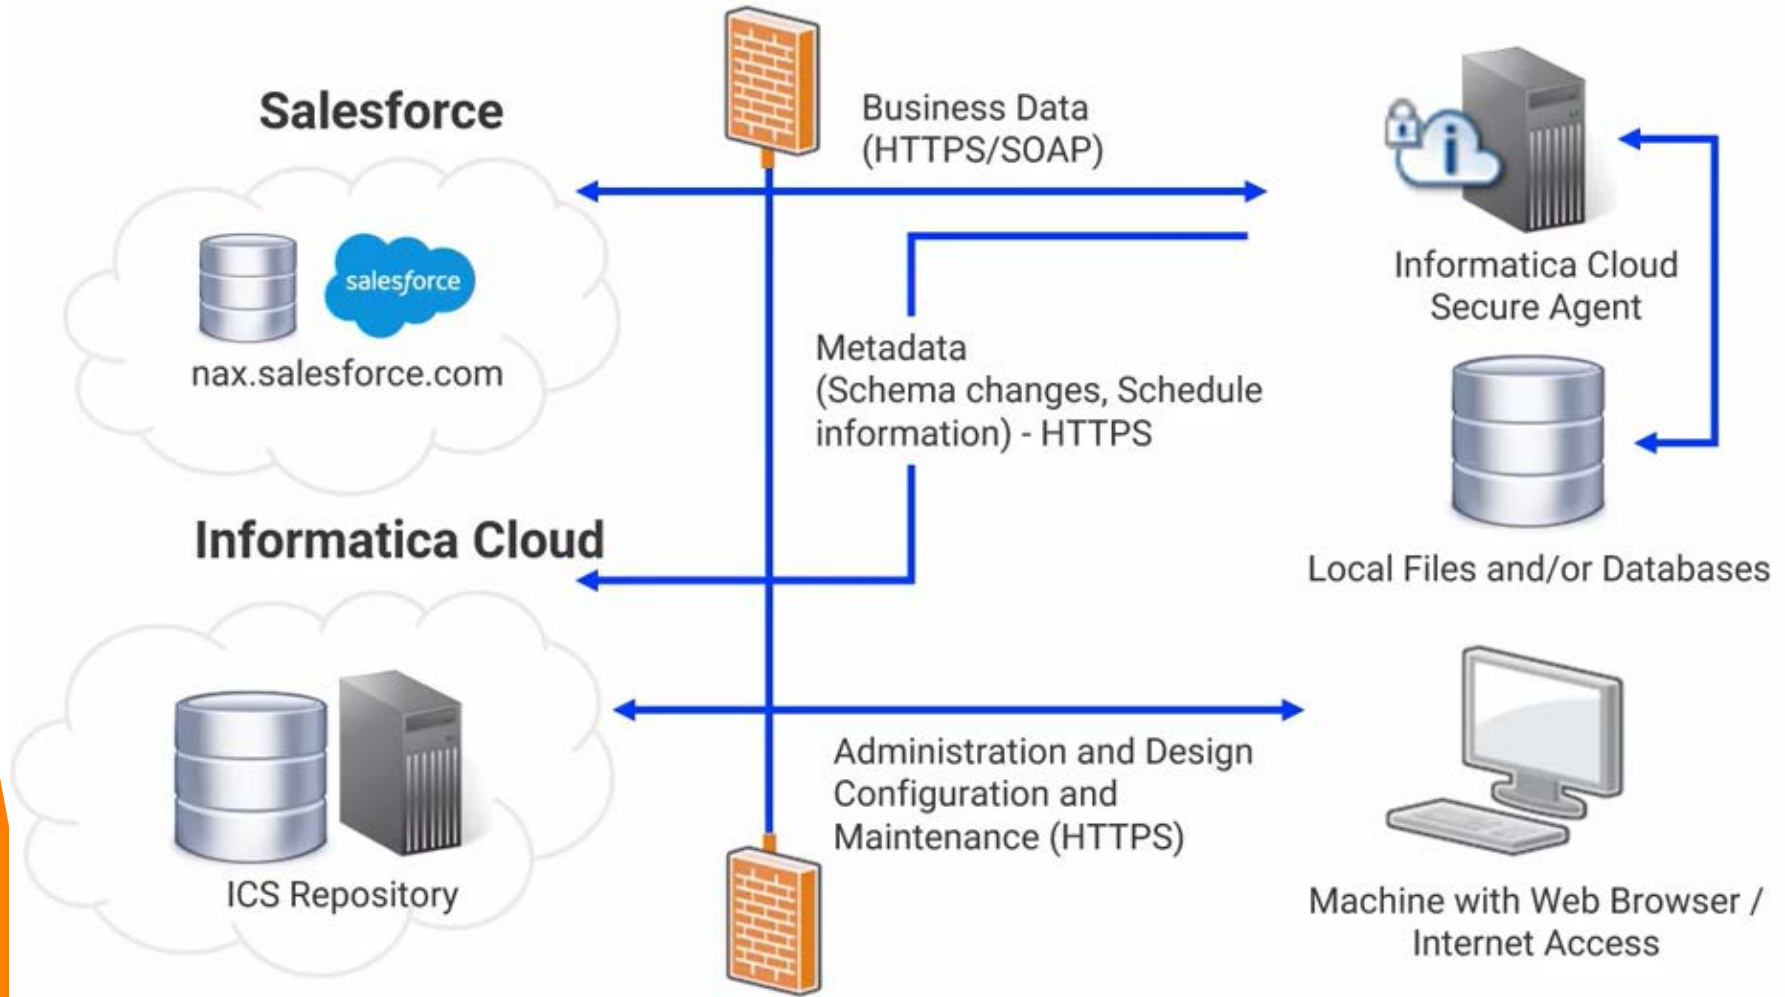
Salesforce

salesforce

nax.salesforce.com

Business Data (HTTPS/SOAP)

Informatica Cloud Secure Agent

Metadata (Schema changes, Schedule information) - HTTPS

Local Files and/or Databases

Informatica Cloud

ICS Repository

Administration and Design Configuration and Maintenance (HTTPS)

Machine with Web Browser / Internet Access